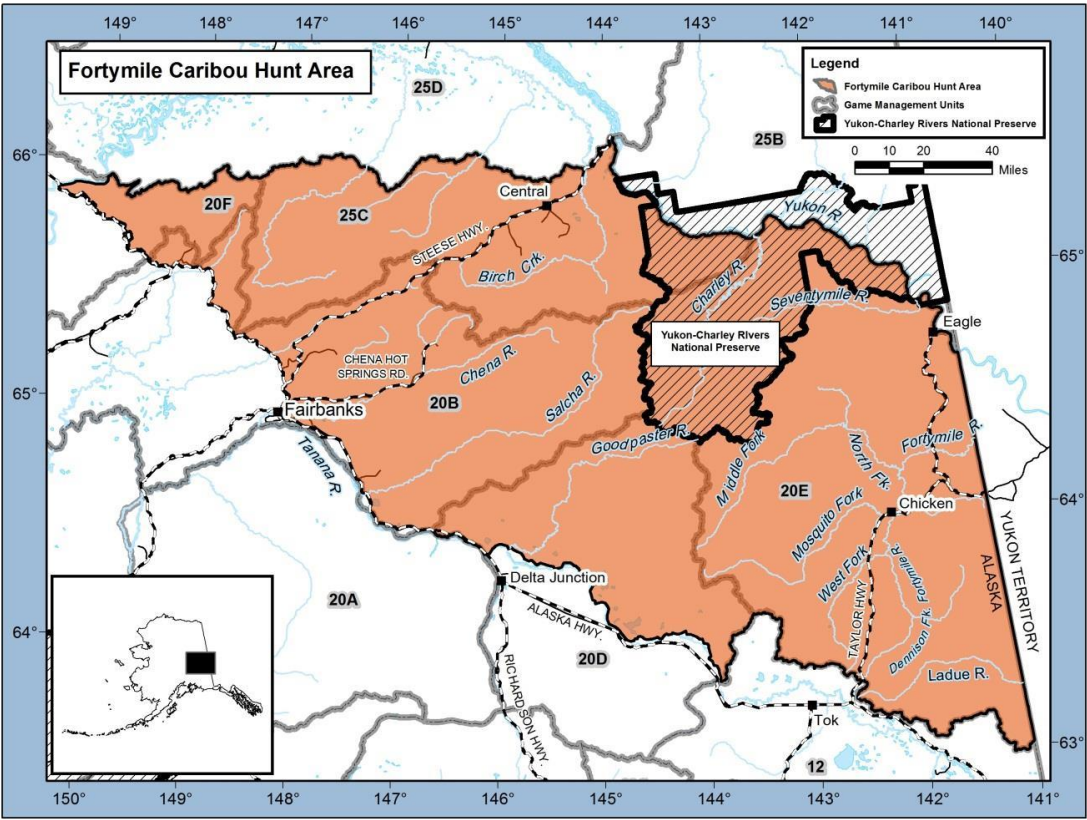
149° 148° 147° 146° 145° 144° 143° 142° 141° 140°

Fortymile Caribou Hunt Area

Legend
Fortymile Caribou Hunt Area
Game Management Units
Yukon-Charley Rivers National Preserve

0 10 20 40 Miles

25D
25B
66°
65°
64°
63°
Central
20F
25C
STEESE HWY.
Birch Crk.
Yukon R.
Charley R.
Seventymile R.
Eagle
Yukon-Charley Rivers National Preserve
CHENA HOT SPRINGS RD.
Chena R.
Salcha R.
Fairbanks
20B
Goodpaster R.
Tanana R.
Middle Fork
North Fk.
Fortymile R.
20E
Chicken
Mosquito Fork
West Fork
TAYLOR HWY.
Fortymile R.
Dennison Fk.
Ladue R.
YUKON TERRITORY
ALASKA
Delta Junction
ALASKA HWY.
20A
20D
RICHARDSON HWY.
Tok
12

150° 149° 148° 147° 146° 145° 144° 143° 142° 141°